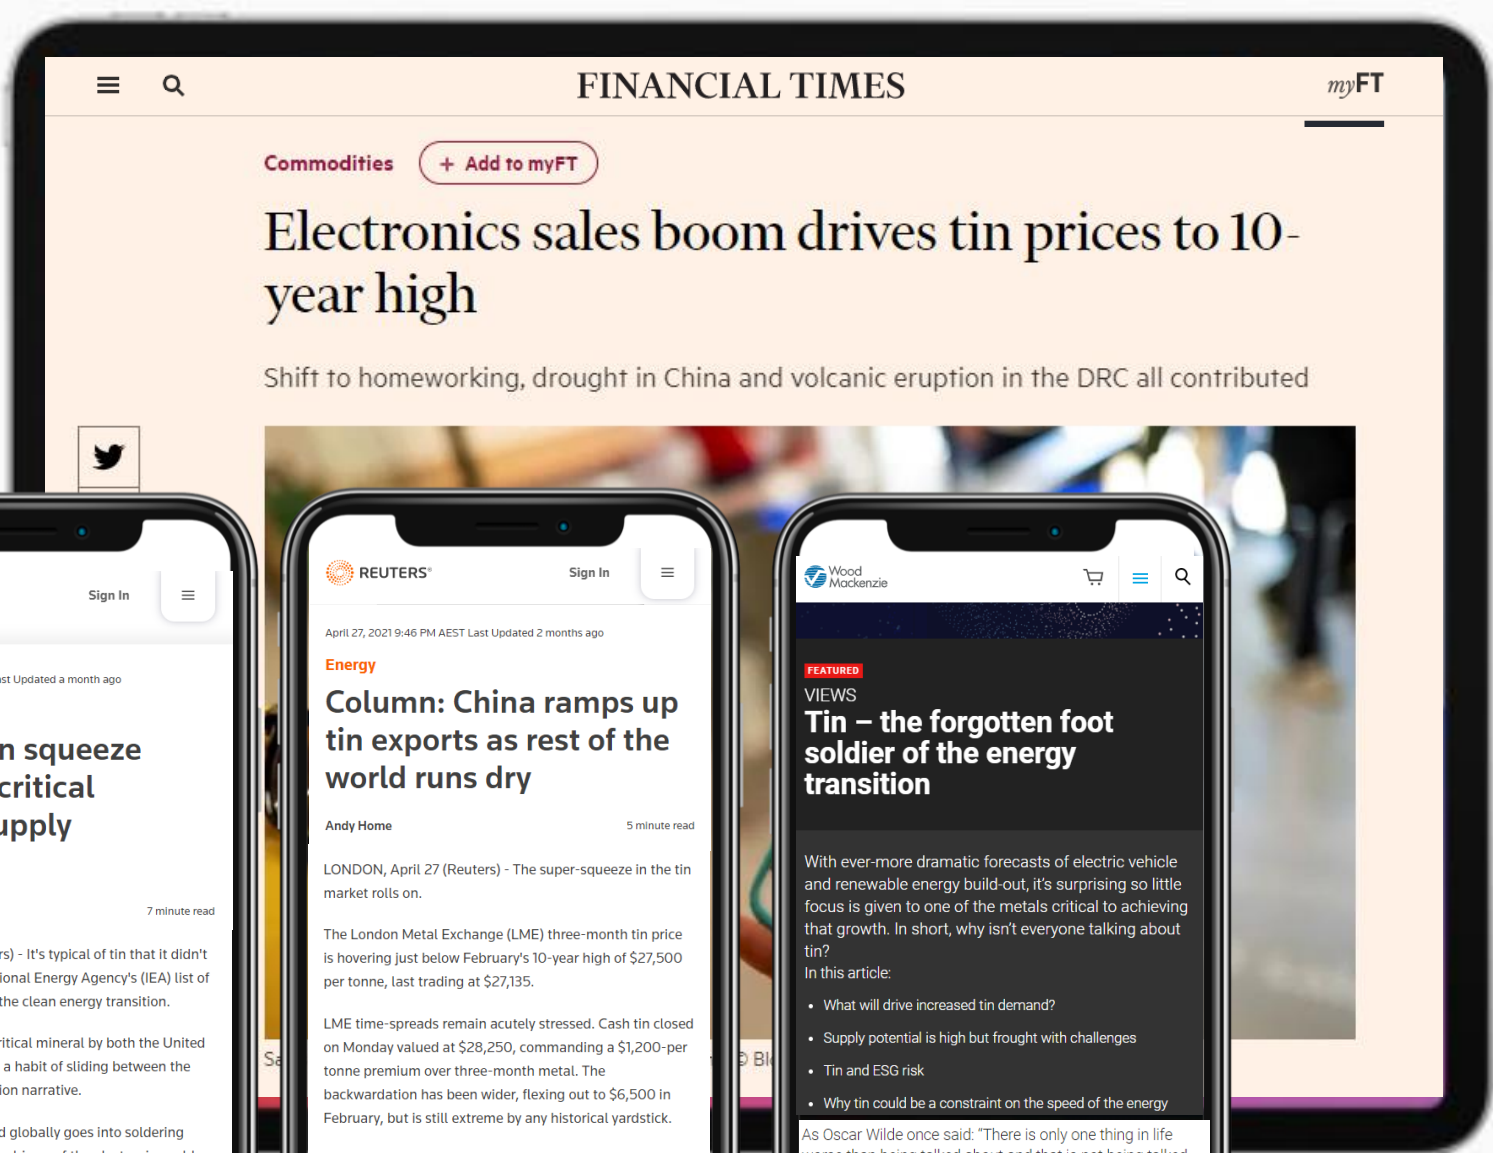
FINANCIAL TIMES

myFT

Commodities

+ Add to myFT

Electronics sales boom drives tin prices to 10-year high

Shift to homeworking, drought in China and volcanic eruption in the DRC all contributed

Sign In

st Updated a month ago

n squeeze critical upply

7 minute read

rs) - It's typical of tin that it didn't ional Energy Agency's (IEA) list of the clean energy transition.

ritical mineral by both the United a habit of sliding between the ion narrative.

d globally goes into soldering

REUTERS

Sign In

April 27, 2021 9:46 PM AEST Last Updated 2 months ago

Energy

Column: China ramps up tin exports as rest of the world runs dry

Andy Home

5 minute read

LONDON, April 27 (Reuters) - The super-squeeze in the tin market rolls on.

The London Metal Exchange (LME) three-month tin price is hovering just below February's 10-year high of $27,500 per tonne, last trading at $27,135.

LME time-spreads remain acutely stressed. Cash tin closed on Monday valued at $28,250, commanding a $1,200-per tonne premium over three-month metal. The backwardation has been wider, flexing out to $6,500 in February, but is still extreme by any historical yardstick.

Sa

© Bl

Wood Mackenzie

FEATURED

VIEWS

Tin – the forgotten foot soldier of the energy transition

With ever-more dramatic forecasts of electric vehicle and renewable energy build-out, it's surprising so little focus is given to one of the metals critical to achieving that growth. In short, why isn't everyone talking about tin?

In this article:

- What will drive increased tin demand?
- Supply potential is high but frought with challenges
- Tin and ESG risk
- Why tin could be a constraint on the speed of the energy

As Oscar Wilde once said: "There is only one thing in life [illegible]